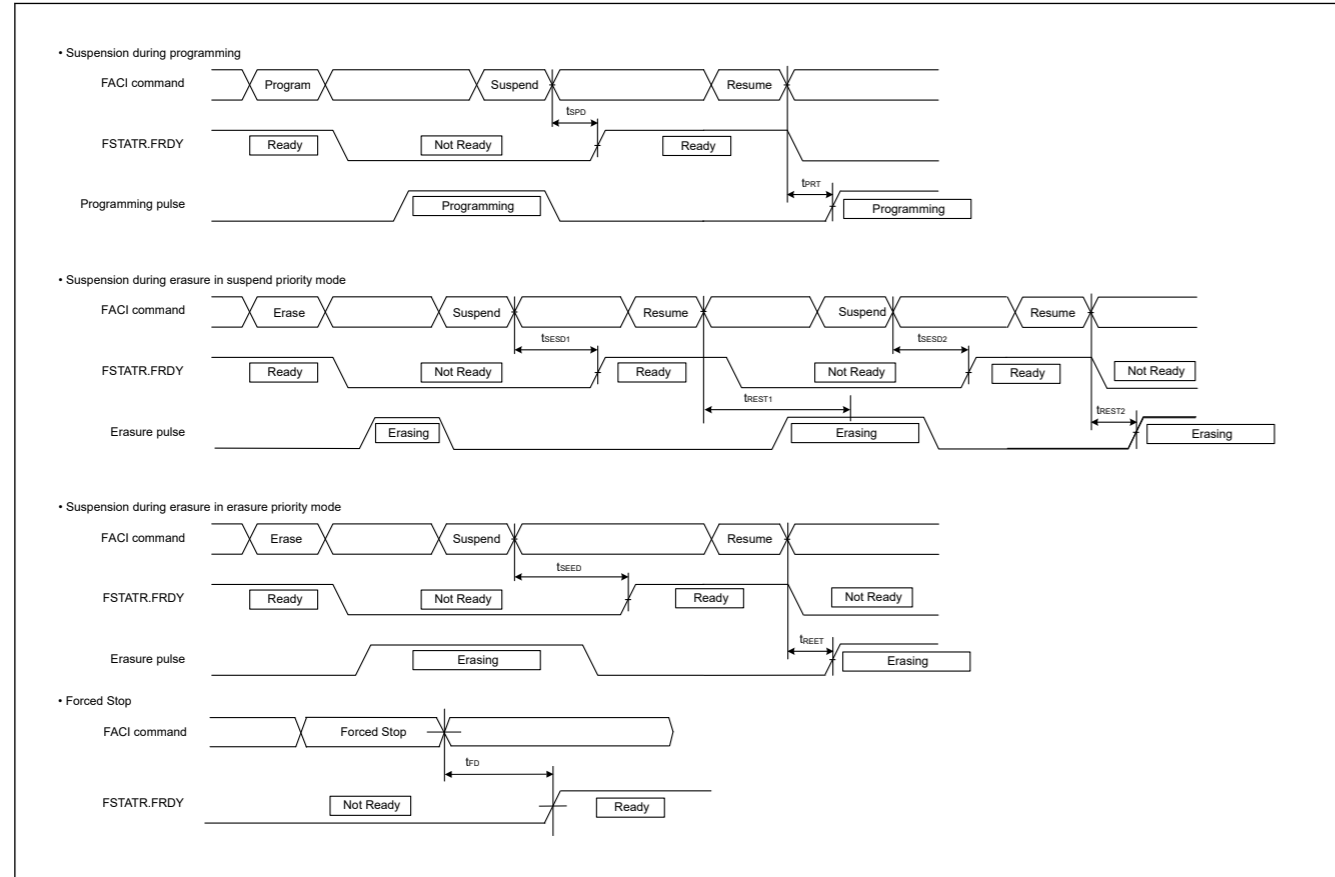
• Suspension during programming

FACI command Program Suspend Resume

$t_{SPD}$

FSTATR.FRDY Ready Not Ready Ready

$t_{PRT}$

Programming pulse Programming Programming

• Suspension during erasure in suspend priority mode

FACI command Erase Suspend Resume Suspend Resume

$t_{SESD1}$ $t_{SESD2}$

FSTATR.FRDY Ready Not Ready Ready Not Ready Ready Not Ready

$t_{REST1}$ $t_{REST2}$

Erasure pulse Erasing Erasing Erasing

• Suspension during erasure in erasure priority mode

FACI command Erase Suspend Resume

$t_{SEED}$

FSTATR.FRDY Ready Not Ready Ready Not Ready

$t_{REET}$

Erasure pulse Erasing Erasing

• Forced Stop

FACI command Forced Stop

$t_{FD}$

FSTATR.FRDY Not Ready Ready